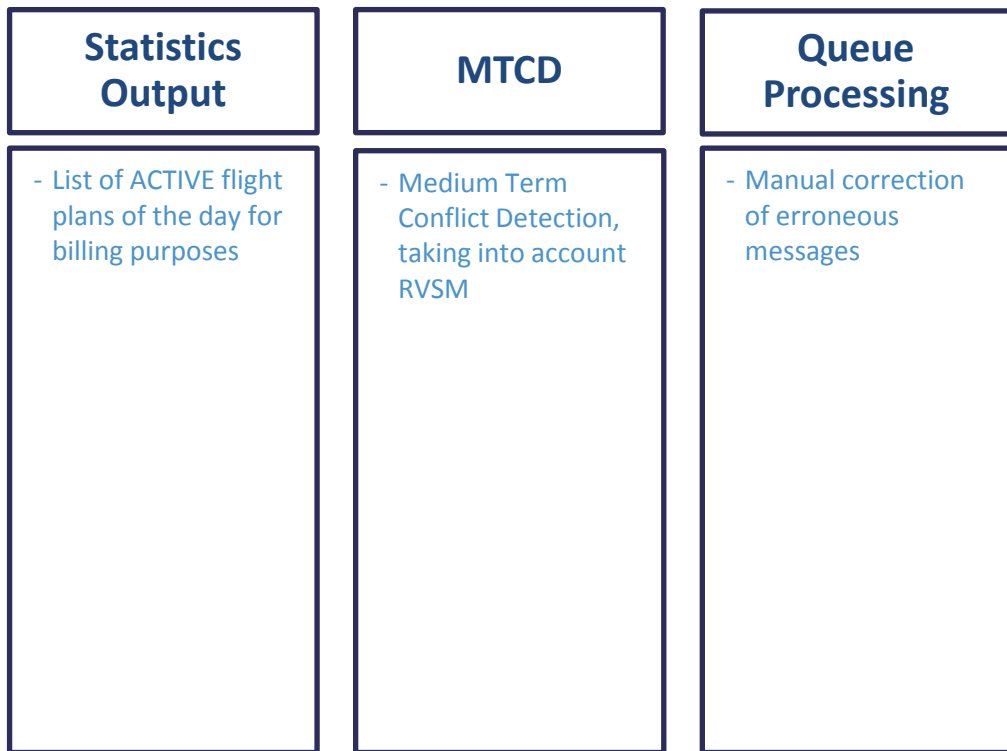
Statistics Output

- List of ACTIVE flight plans of the day for billing purposes

MTCD

- Medium Term Conflict Detection, taking into account RVSM

Queue Processing

- Manual correction of erroneous messages